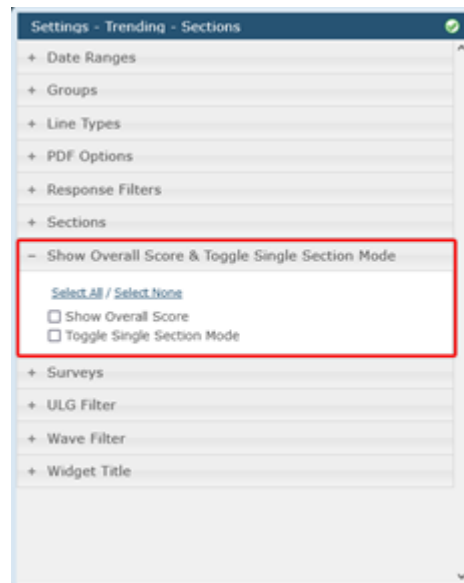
Settings - Trending - Sections

+ Date Ranges

+ Groups

+ Line Types

+ PDF Options

+ Response Filters

+ Sections

− Show Overall Score & Toggle Single Section Mode

Select All / Select None

☐ Show Overall Score

☐ Toggle Single Section Mode

+ Surveys

+ ULG Filter

+ Wave Filter

+ Widget Title